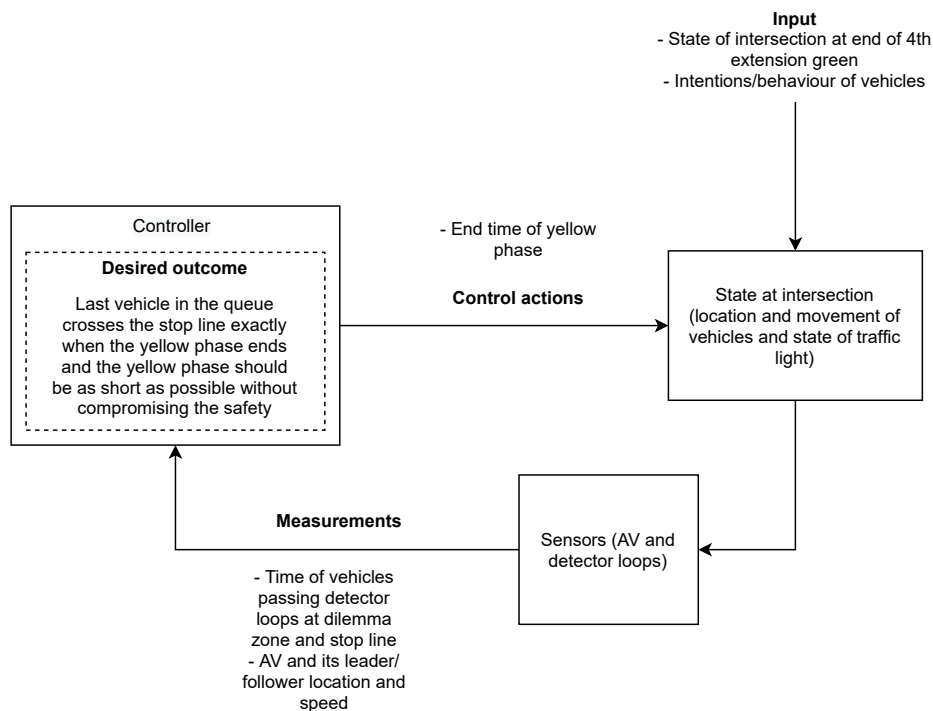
Input
- State of intersection at end of 4th extension green
- Intentions/behaviour of vehicles

Controller

Desired outcome

Last vehicle in the queue crosses the stop line exactly when the yellow phase ends and the yellow phase should be as short as possible without compromising the safety

- End time of yellow phase

Control actions

State at intersection (location and movement of vehicles and state of traffic light)

Measurements

Sensors (AV and detector loops)

- Time of vehicles passing detector loops at dilemma zone and stop line
- AV and its leader/ follower location and speed